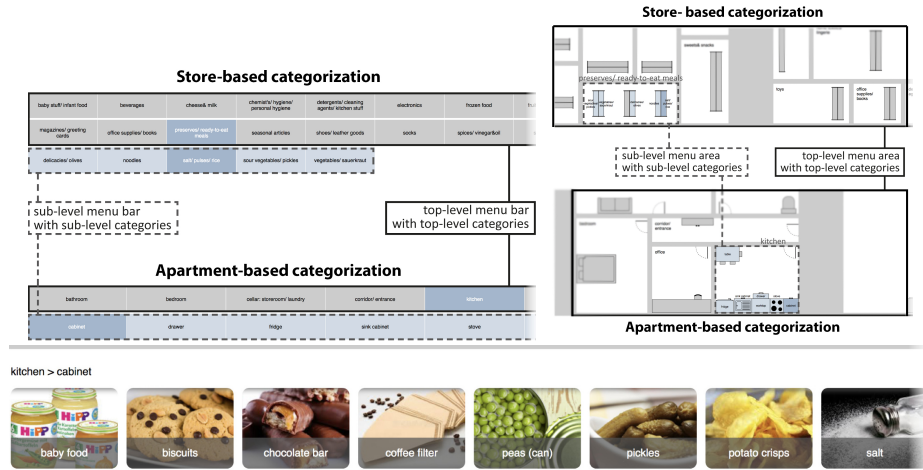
Store-based categorization

| baby stuff/ infant food | beverages | cheese& milk | chemist's/ hygiene/ personal hygiene | detergents/ cleaning agents/ kitchen stuff | electronics | frozen food |
|---|---|---|---|---|---|---|
| magazines/ greeting cards | office supplies/ books | preserves/ ready-to-eat meals | seasonal articles | shoes/ leather goods | socks | spices/ vinegar&oil |

| delicacies/ olives | noodles | seit/ pulses/ rice | sour vegetables/ pickles | vegetables/ sauerkraut |
|---|---|---|---|---|

sub-level menu bar with sub-level categories

top-level menu bar with top-level categories

Apartment-based categorization

| bathroom | bedroom | cellar/ storeroom/ laundry | corridor/ entrance | kitchen |
|---|---|---|---|---|
| cabinet | drawer | fridge | sink cabinet | stove |

Store- based categorization

sweets& snacks

preserves/ ready-to-eat meals

toys

office supplies/ books

sub-level menu area with sub-level categories

top-level menu area with top-level categories

corridor/ entrance

office

kitchen

Apartment-based categorization

kitchen > cabinet

baby food

biscuits

chocolate bar

coffee filter

peas (can)

pickles

potato crisps

salt